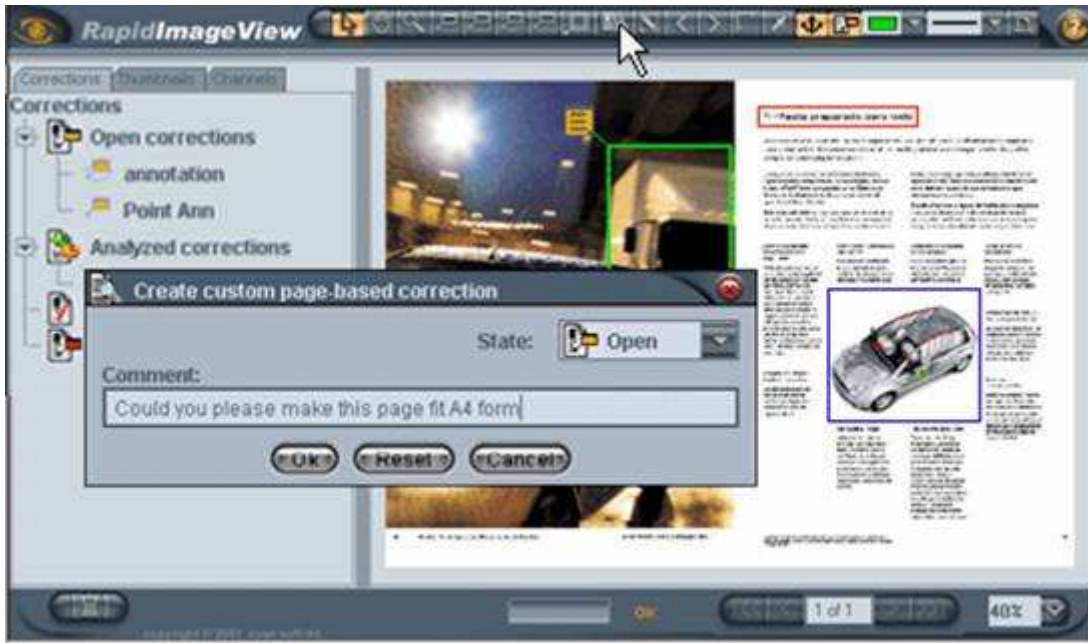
RapidImageView

Corrections Thumbnails Channels

Corrections

Open corrections

annotation

Point Ann

Analyzed corrections

Create custom page-based correction

State: Open

Comment:

Could you please make this page fit A4 form

Ok Reset Cancel

OK

1 of 1

40%